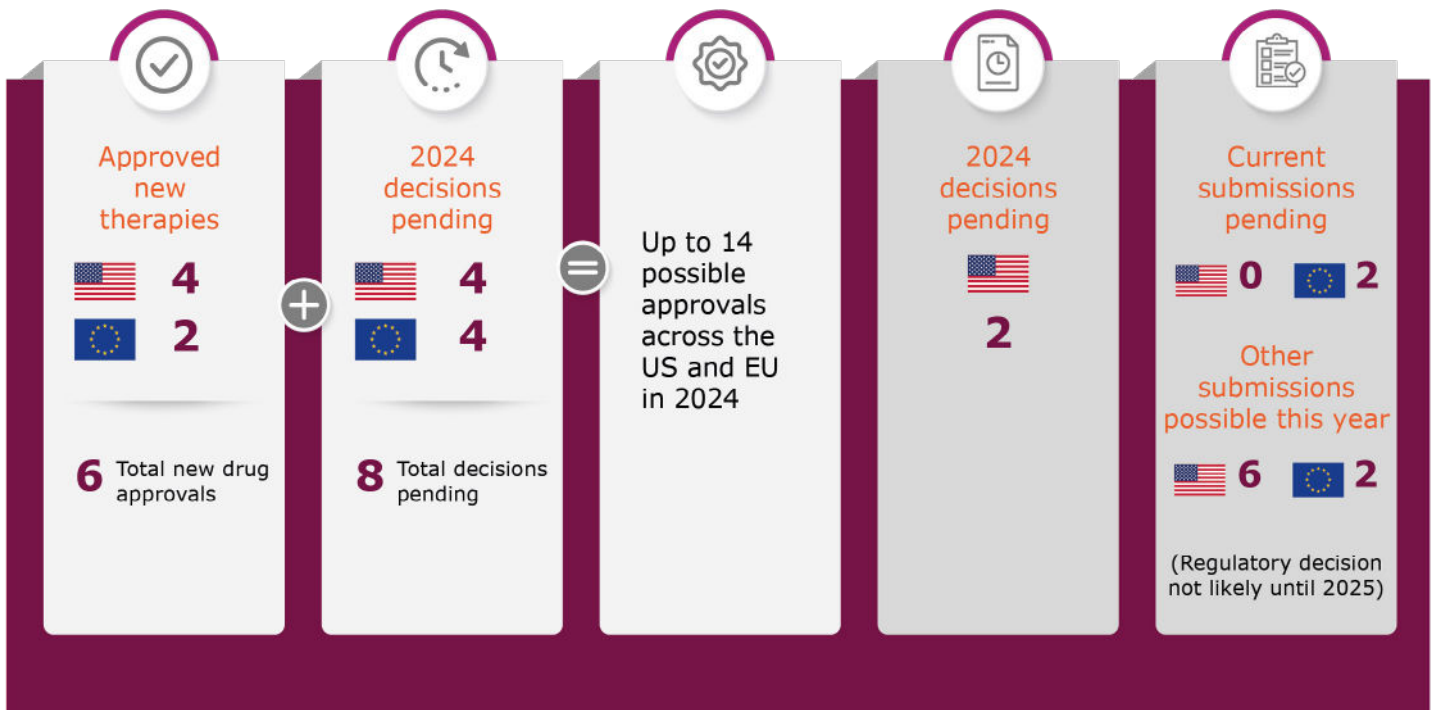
Approved new therapies

4

2

6 Total new drug approvals

2024 decisions pending

4

4

8 Total decisions pending

Up to 14 possible approvals across the US and EU in 2024

2024 decisions pending

2

Current submissions pending

0 2

Other submissions possible this year

6 2

(Regulatory decision not likely until 2025)